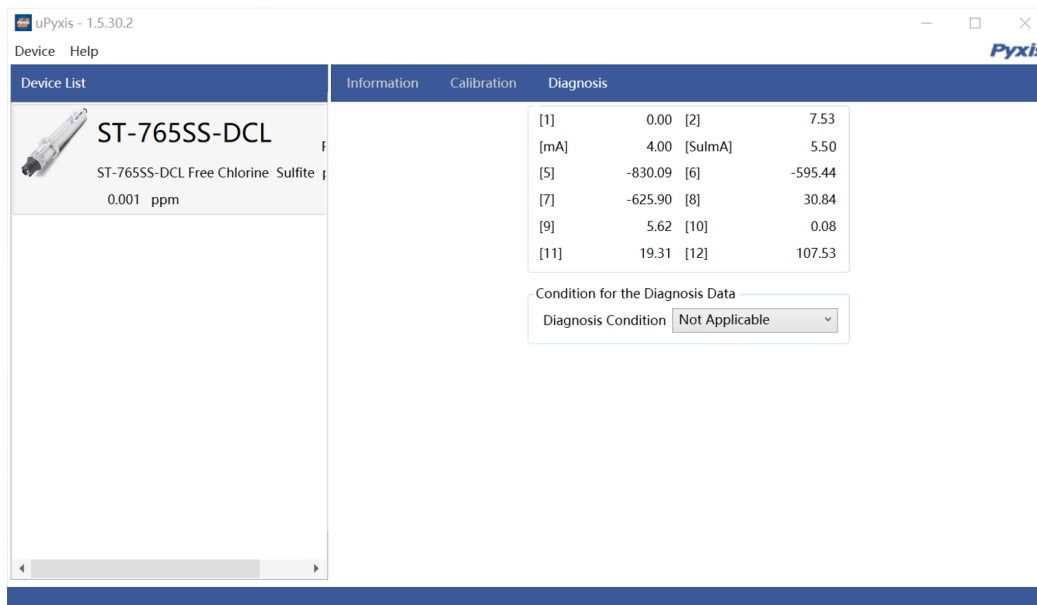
uPyxis - 1.5.30.2

Device Help

Pyxi

Device List

ST-765SS-DCL

ST-765SS-DCL Free Chlorine Sulfite

0.001 ppm

Information Calibration Diagnosis

| | | | |
|---|---|---|---|
| [1] | 0.00 | [2] | 7.53 |
| [mA] | 4.00 | [SulmA] | 5.50 |
| [5] | -830.09 | [6] | -595.44 |
| [7] | -625.90 | [8] | 30.84 |
| [9] | 5.62 | [10] | 0.08 |
| [11] | 19.31 | [12] | 107.53 |

Condition for the Diagnosis Data

Diagnosis Condition Not Applicable